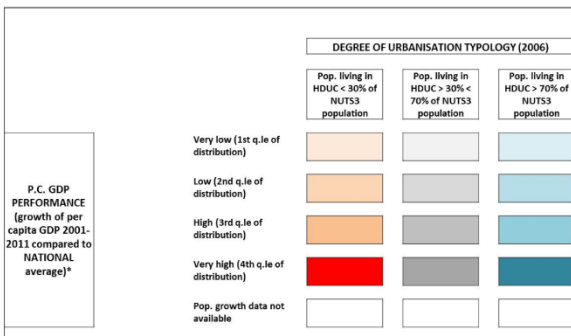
DEGREE OF URBANISATION TYPOLOGY (2006)

| | | Pop. living in HDUC < 30% of NUTS3 population | Pop. living in HDUC > 30% < 70% of NUTS3 population | Pop. living in HDUC > 70% of NUTS3 population |
|---|---|---|---|---|
| P.C. GDP PERFORMANCE (growth of per capita GDP 2001-2011 compared to NATIONAL average)* | Very low (1st q.le of distribution) | | | |
| | Low (2nd q.le of distribution) | | | |
| | High (3rd q.le of distribution) | | | |
| | Very high (4th q.le of distribution) | | | |
| | Pop. growth data not available | | | |